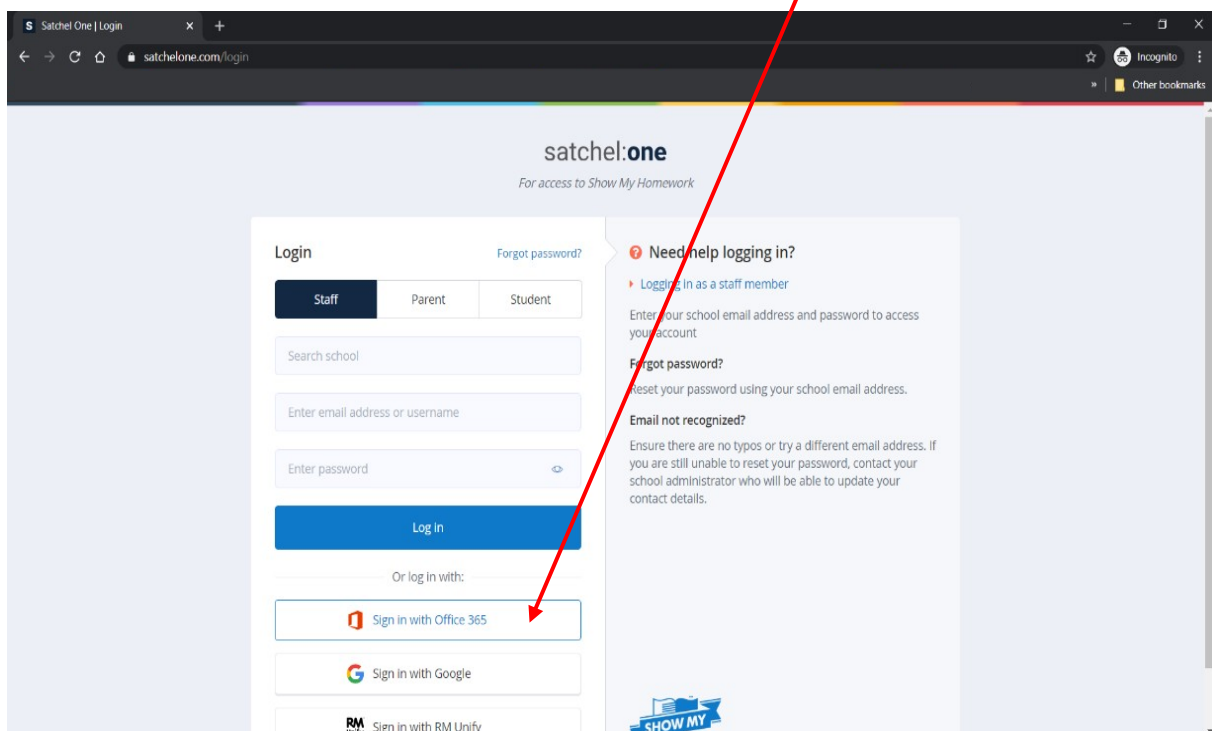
S Satchel One | Login × +

satchelone.com/login

Incognito

» Other bookmarks

satchel:one

For access to Show My Homework

Login

Forgot password?

| Staff | Parent | Student |
|---|---|---|

Search school

Enter email address or username

Enter password

Log in

Or log in with:

Sign in with Office 365

Sign in with Google

RM Sign in with RM Unify

Need help logging in?

Logging in as a staff member

Enter your school email address and password to access your account

Forgot password?

Reset your password using your school email address.

Email not recognized?

Ensure there are no typos or try a different email address. If you are still unable to reset your password, contact your school administrator who will be able to update your contact details.

SHOW MY